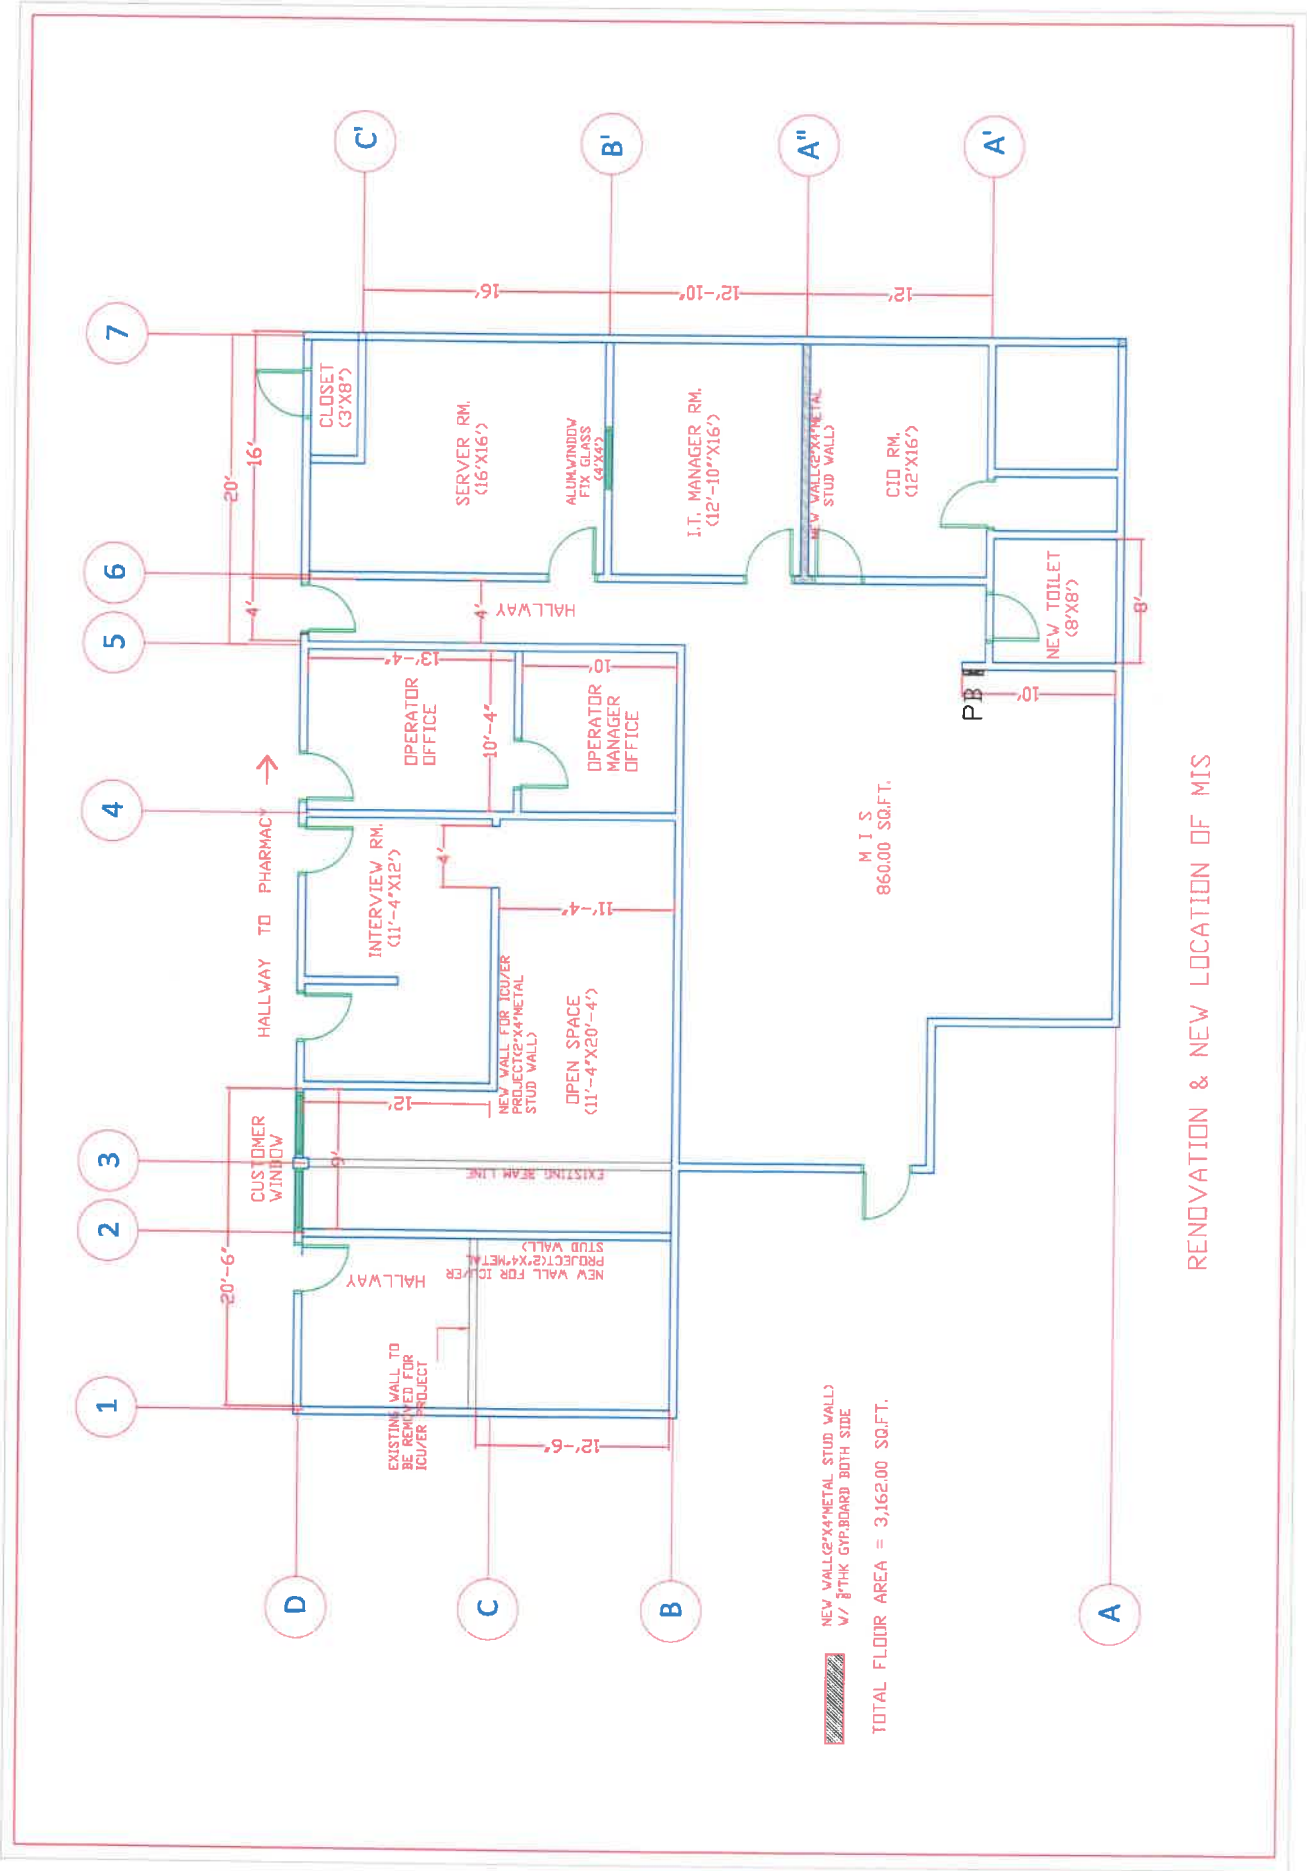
C'

B'

A''

A'

7

6

5

4

3

2

1

16'

12'-10"

12'

20'

16'

4'

4'

CLOSET (3'X8')

SERVER RM. (16'X16')

ALUM.WINDOW FIX GLASS (4'X4')

I.T. MANAGER RM. (12'-10"X16')

NEW WALL(2"X4"METAL STUD WALL)

CIO RM. (12'X16')

NEW TOILET (8'X8')

8'

HALLWAY

13'-4"

10'

10'-4"

OPERATOR OFFICE

OPERATOR MANAGER OFFICE

PB

10'

HALLWAY TO PHARMACY →

INTERVIEW RM. (11'-4"X12')

4'

11'-4"

M I S
860.00 SQ.FT.

NEW WALL FOR ICU/ER PROJECT(2"X4"METAL STUD WALL)

OPEN SPACE (11'-4"X20'-4")

12'

CUSTOMER WINDOW

9'

EXISTING BEAM LINE

20'-6"

HALLWAY

NEW WALL FOR ICU/ER PROJECT(2"X4"METAL STUD WALL)

EXISTING WALL TO BE REMOVED FOR ICU/ER PROJECT

12'-6"

D

C

B

A

NEW WALL(2"X4"METAL STUD WALL) W/ 5/8"THK GYP.BOARD BOTH SIDE

TOTAL FLOOR AREA = 3,162.00 SQ.FT.

RENOVATION & NEW LOCATION OF MIS